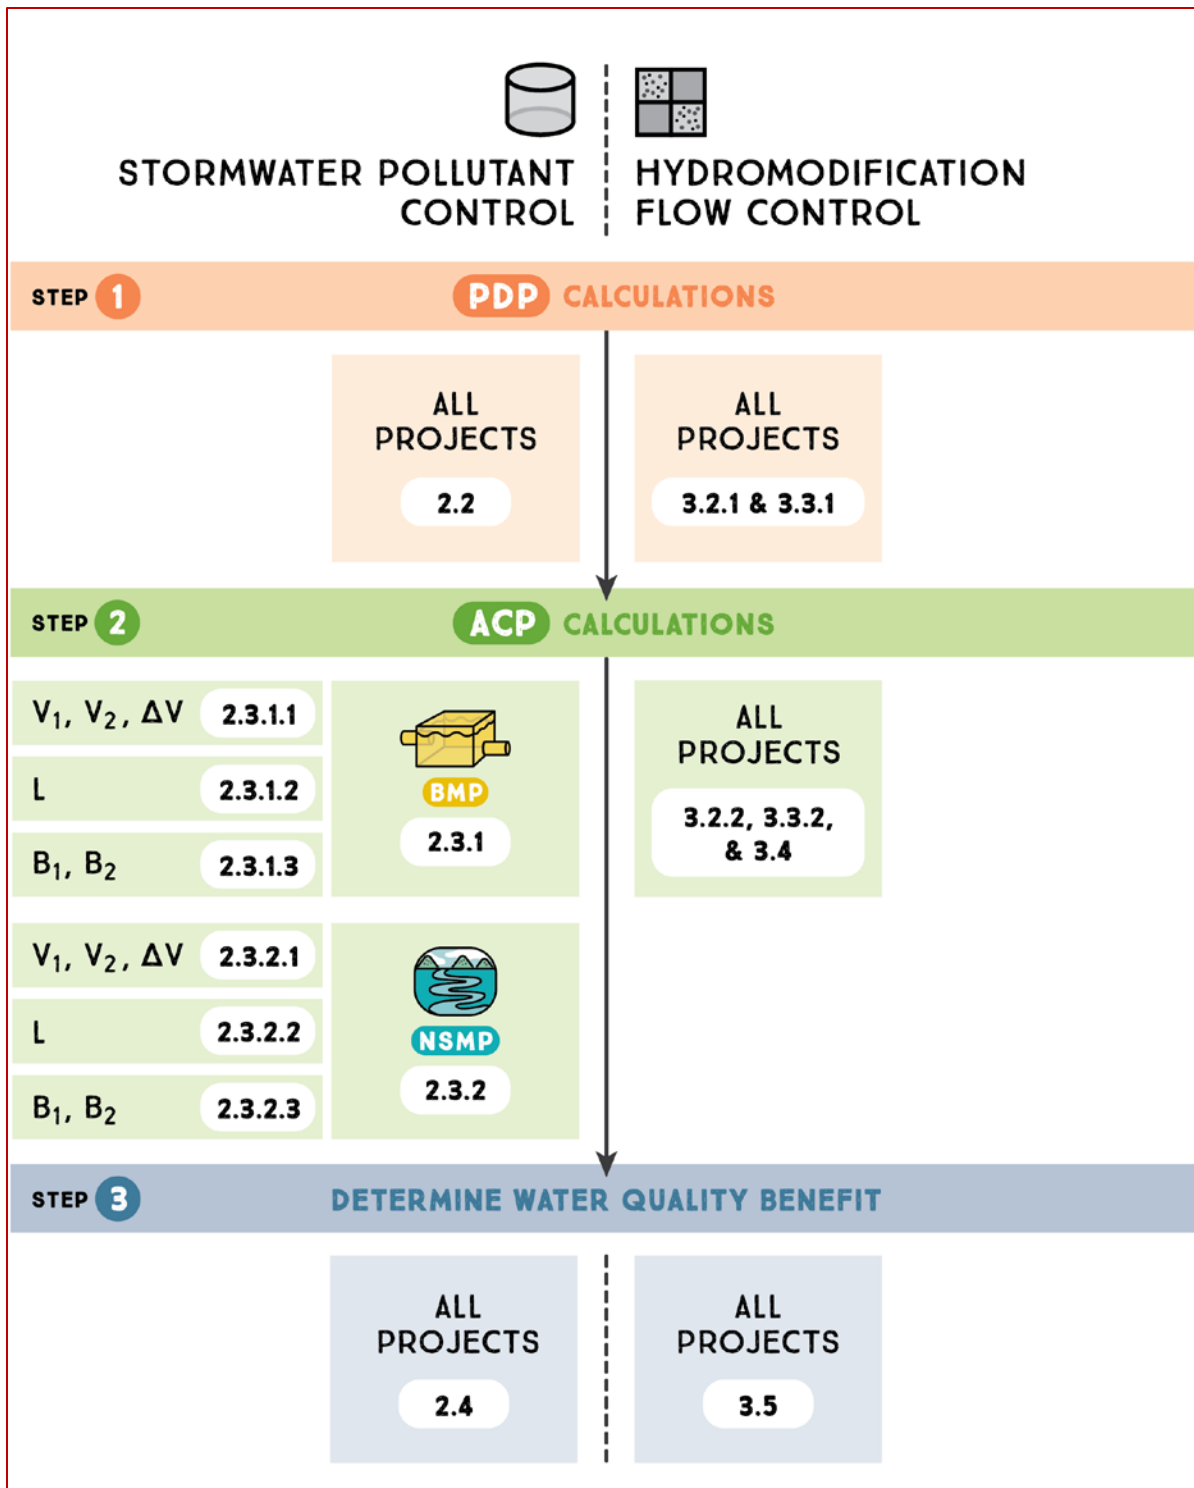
STORMWATER POLLUTANT CONTROL

HYDROMODIFICATION FLOW CONTROL

STEP 1 PDP CALCULATIONS

ALL PROJECTS 2.2

ALL PROJECTS 3.2.1 & 3.3.1

STEP 2 ACP CALCULATIONS

$V_1$, $V_2$, $\Delta V$ 2.3.1.1

L 2.3.1.2

$B_1$, $B_2$ 2.3.1.3

BMP 2.3.1

ALL PROJECTS 3.2.2, 3.3.2, & 3.4

$V_1$, $V_2$, $\Delta V$ 2.3.2.1

L 2.3.2.2

$B_1$, $B_2$ 2.3.2.3

NSMP 2.3.2

STEP 3 DETERMINE WATER QUALITY BENEFIT

ALL PROJECTS 2.4

ALL PROJECTS 3.5